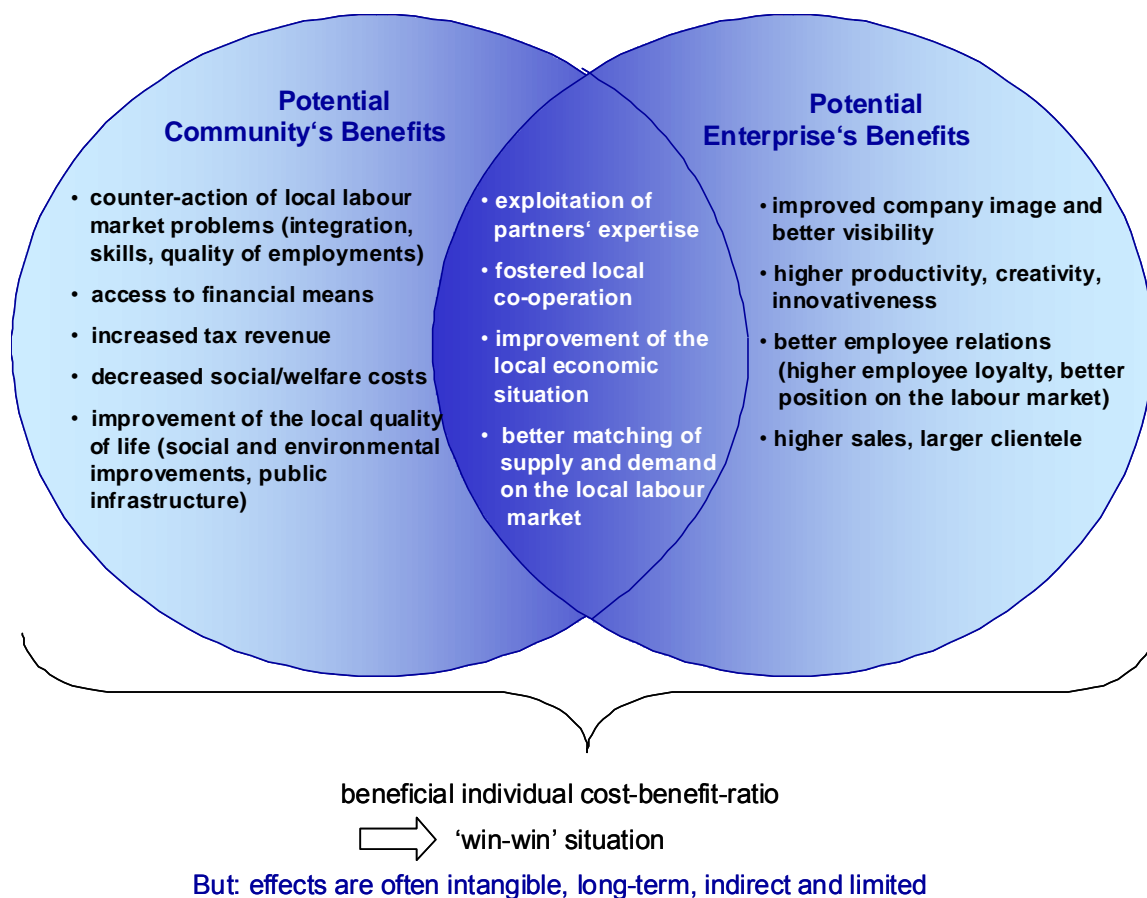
Potential Community‘s Benefits

• counter-action of local labour market problems (integration, skills, quality of employments)
• access to financial means
• increased tax revenue
• decreased social/welfare costs
• improvement of the local quality of life (social and environmental improvements, public infrastructure)

• exploitation of partners‘ expertise
• fostered local co-operation
• improvement of the local economic situation
• better matching of supply and demand on the local labour market

Potential Enterprise‘s Benefits

• improved company image and better visibility
• higher productivity, creativity, innovativeness
• better employee relations (higher employee loyalty, better position on the labour market)
• higher sales, larger clientele

beneficial individual cost-benefit-ratio
‘win-win’ situation
But: effects are often intangible, long-term, indirect and limited